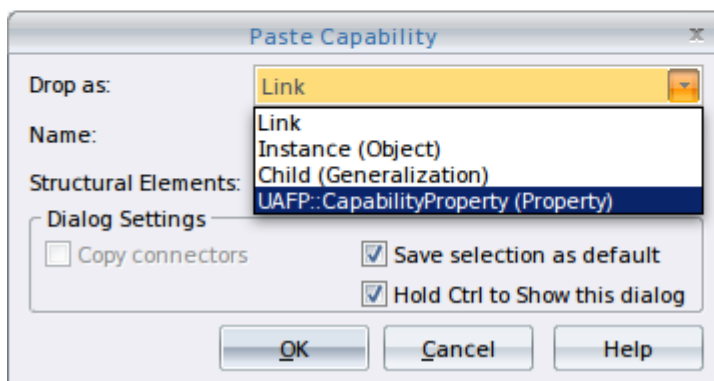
Paste Capability

Drop as: Link

Link
Instance (Object)
Child (Generalization)
UAFP::CapabilityProperty (Property)

Name:

Structural Elements:

Dialog Settings

Copy connectors

Save selection as default

Hold Ctrl to Show this dialog

OK

Cancel

Help